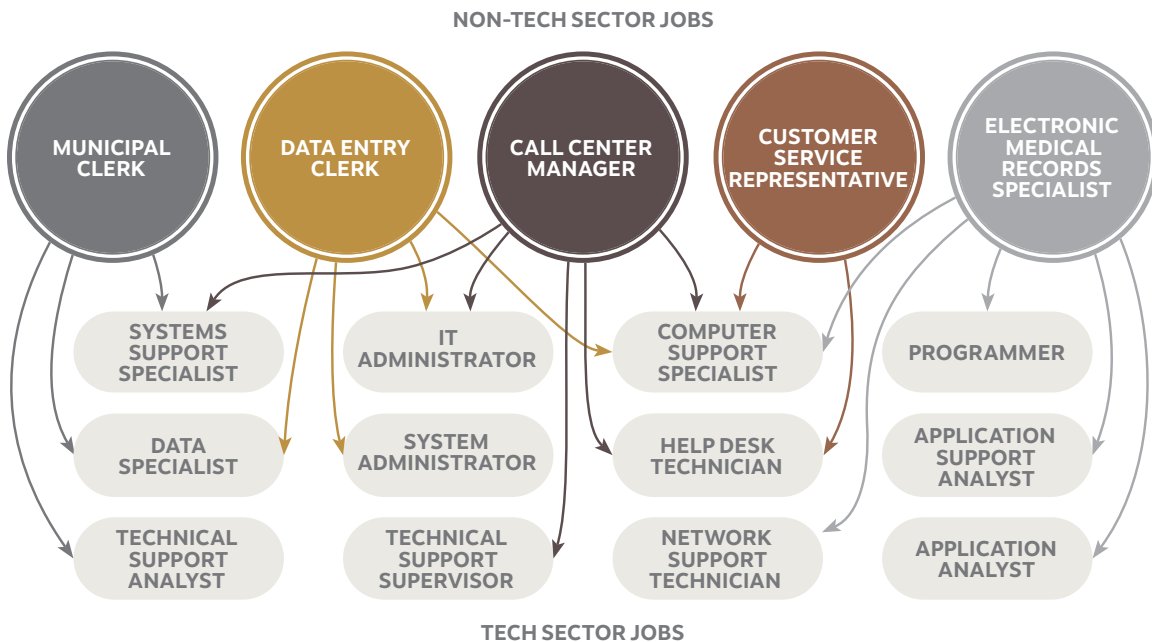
NON-TECH SECTOR JOBS

MUNICIPAL CLERK

DATA ENTRY CLERK

CALL CENTER MANAGER

CUSTOMER SERVICE REPRESENTATIVE

ELECTRONIC MEDICAL RECORDS SPECIALIST

SYSTEMS SUPPORT SPECIALIST

IT ADMINISTRATOR

COMPUTER SUPPORT SPECIALIST

PROGRAMMER

DATA SPECIALIST

SYSTEM ADMINISTRATOR

HELP DESK TECHNICIAN

APPLICATION SUPPORT ANALYST

TECHNICAL SUPPORT ANALYST

TECHNICAL SUPPORT SUPERVISOR

NETWORK SUPPORT TECHNICIAN

APPLICATION ANALYST

TECH SECTOR JOBS